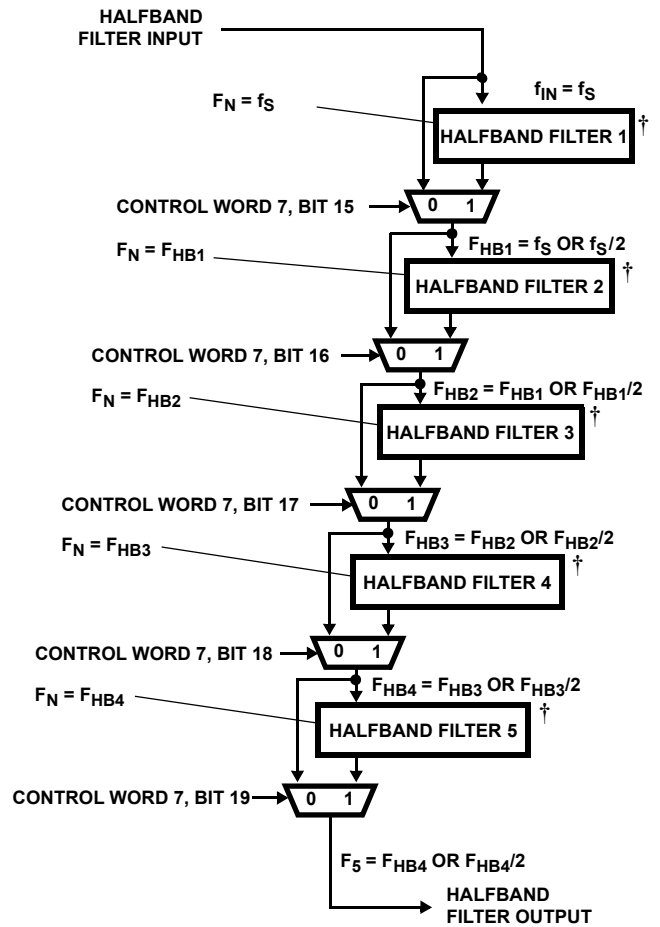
HALFBAND FILTER INPUT

$F_N = f_S$

$f_{IN} = f_S$

HALFBAND FILTER 1 †

CONTROL WORD 7, BIT 15

0 1

$F_N = F_{HB1}$

$F_{HB1} = f_S$ OR $f_S/2$

HALFBAND FILTER 2 †

CONTROL WORD 7, BIT 16

0 1

$F_N = F_{HB2}$

$F_{HB2} = F_{HB1}$ OR $F_{HB1}/2$

HALFBAND FILTER 3 †

CONTROL WORD 7, BIT 17

0 1

$F_N = F_{HB3}$

$F_{HB3} = F_{HB2}$ OR $F_{HB2}/2$

HALFBAND FILTER 4 †

CONTROL WORD 7, BIT 18

0 1

$F_N = F_{HB4}$

$F_{HB4} = F_{HB3}$ OR $F_{HB3}/2$

HALFBAND FILTER 5 †

CONTROL WORD 7, BIT 19

0 1

$F_5 = F_{HB4}$ OR $F_{HB4}/2$

HALFBAND FILTER OUTPUT